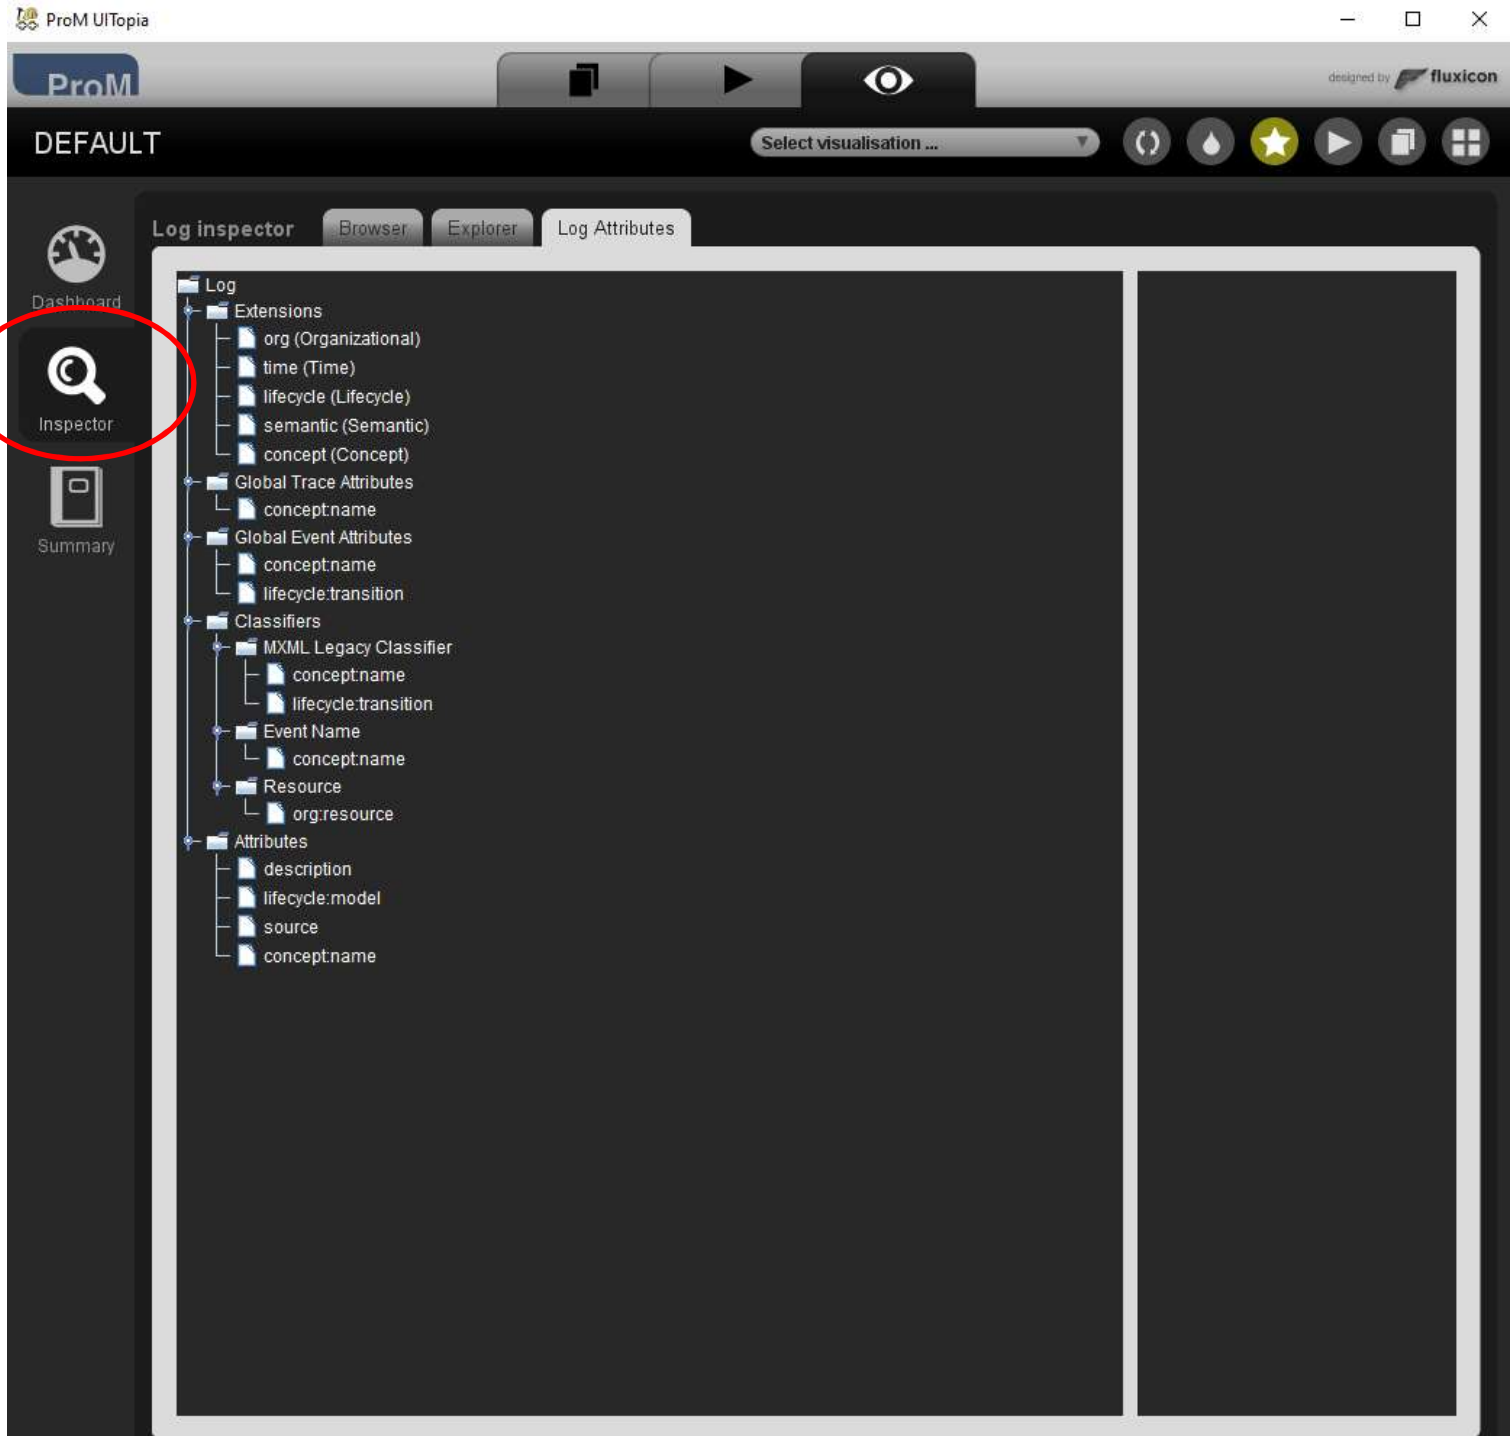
ProM UITopia

ProM

designed by fluxicon

DEFAULT

Select visualisation ...

Dashboard

Inspector

Summary

Log inspector

Browser

Explorer

Log Attributes

Log
Extensions
org (Organizational)
time (Time)
lifecycle (Lifecycle)
semantic (Semantic)
concept (Concept)
Global Trace Attributes
concept:name
Global Event Attributes
concept:name
lifecycle:transition
Classifiers
MXML Legacy Classifier
concept:name
lifecycle:transition
Event Name
concept:name
Resource
org:resource
Attributes
description
lifecycle:model
source
concept:name